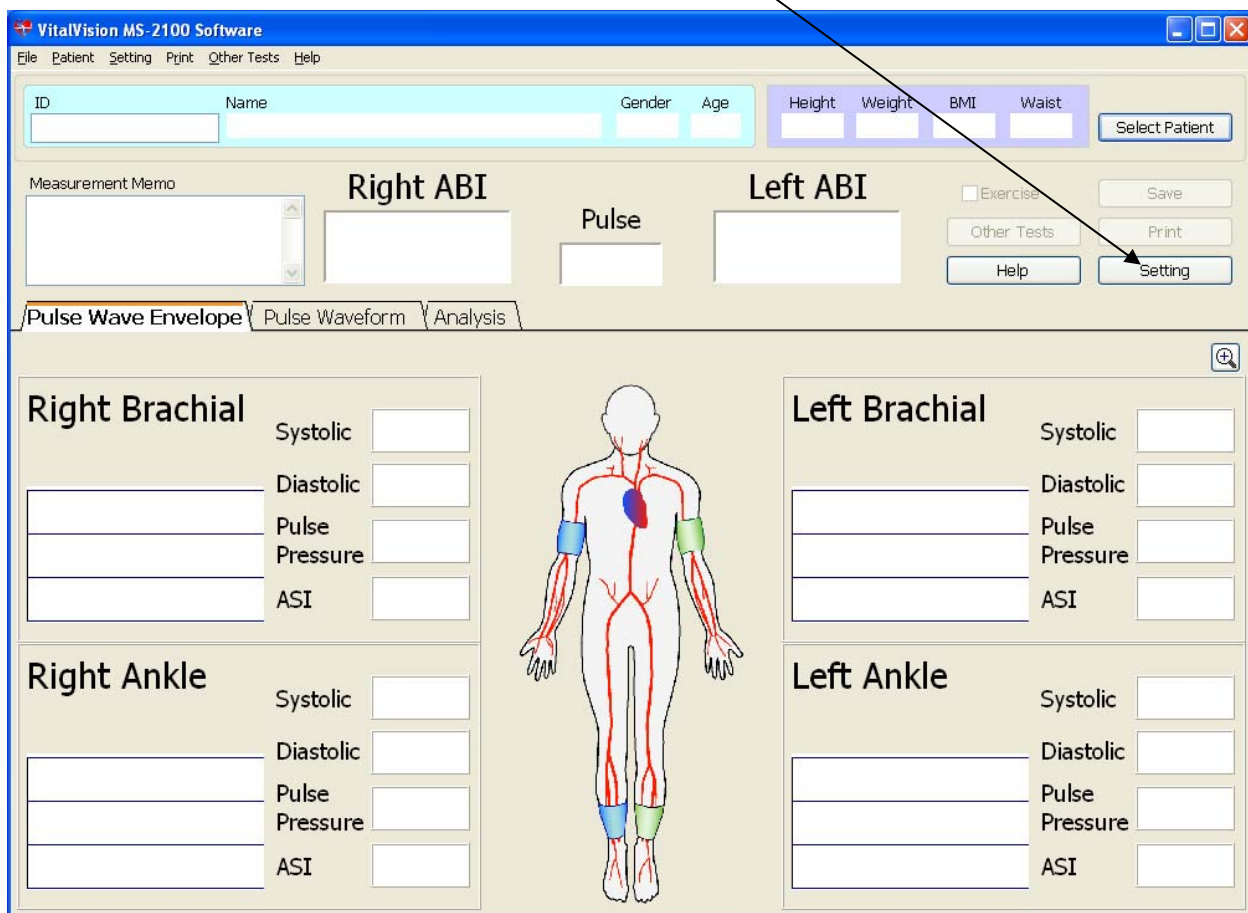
VitalVision MS-2100 Software

File Patient Setting Print Other Tests Help

ID Name Gender Age

Height Weight BMI Waist

Select Patient

Measurement Memo

Right ABI

Pulse

Left ABI

Exercise

Save

Other Tests

Print

Help

Setting

Pulse Wave Envelope Pulse Waveform Analysis

Right Brachial

Systolic

Diastolic

Pulse Pressure

ASI

Left Brachial

Systolic

Diastolic

Pulse Pressure

ASI

Right Ankle

Systolic

Diastolic

Pulse Pressure

ASI

Left Ankle

Systolic

Diastolic

Pulse Pressure

ASI